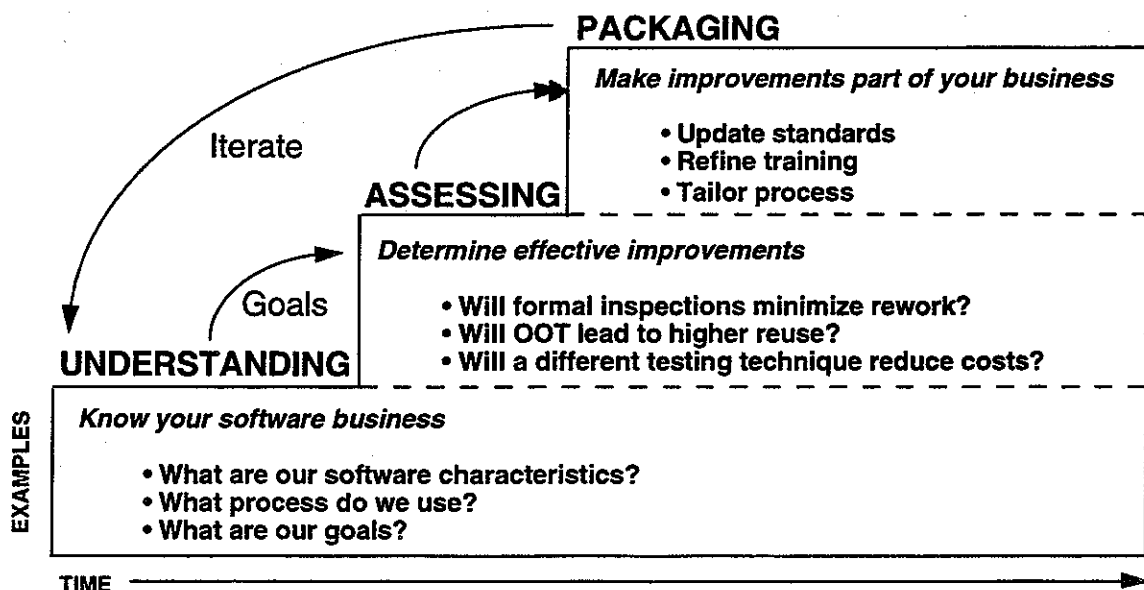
PACKAGING

Make improvements part of your business

• Update standards
• Refine training
• Tailor process

Iterate

ASSESSING

Determine effective improvements

• Will formal inspections minimize rework?
• Will OOT lead to higher reuse?
• Will a different testing technique reduce costs?

Goals

UNDERSTANDING

Know your software business

• What are our software characteristics?
• What process do we use?
• What are our goals?

EXAMPLES

TIME